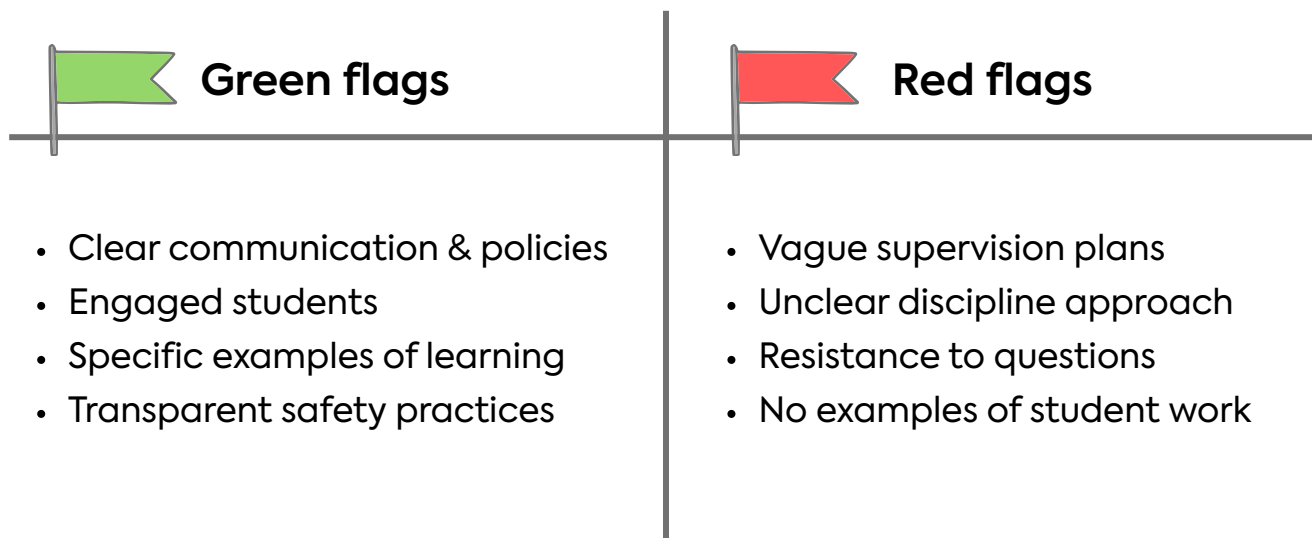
Green flags

- Clear communication & policies
- Engaged students
- Specific examples of learning
- Transparent safety practices

Red flags

- Vague supervision plans
- Unclear discipline approach
- Resistance to questions
- No examples of student work